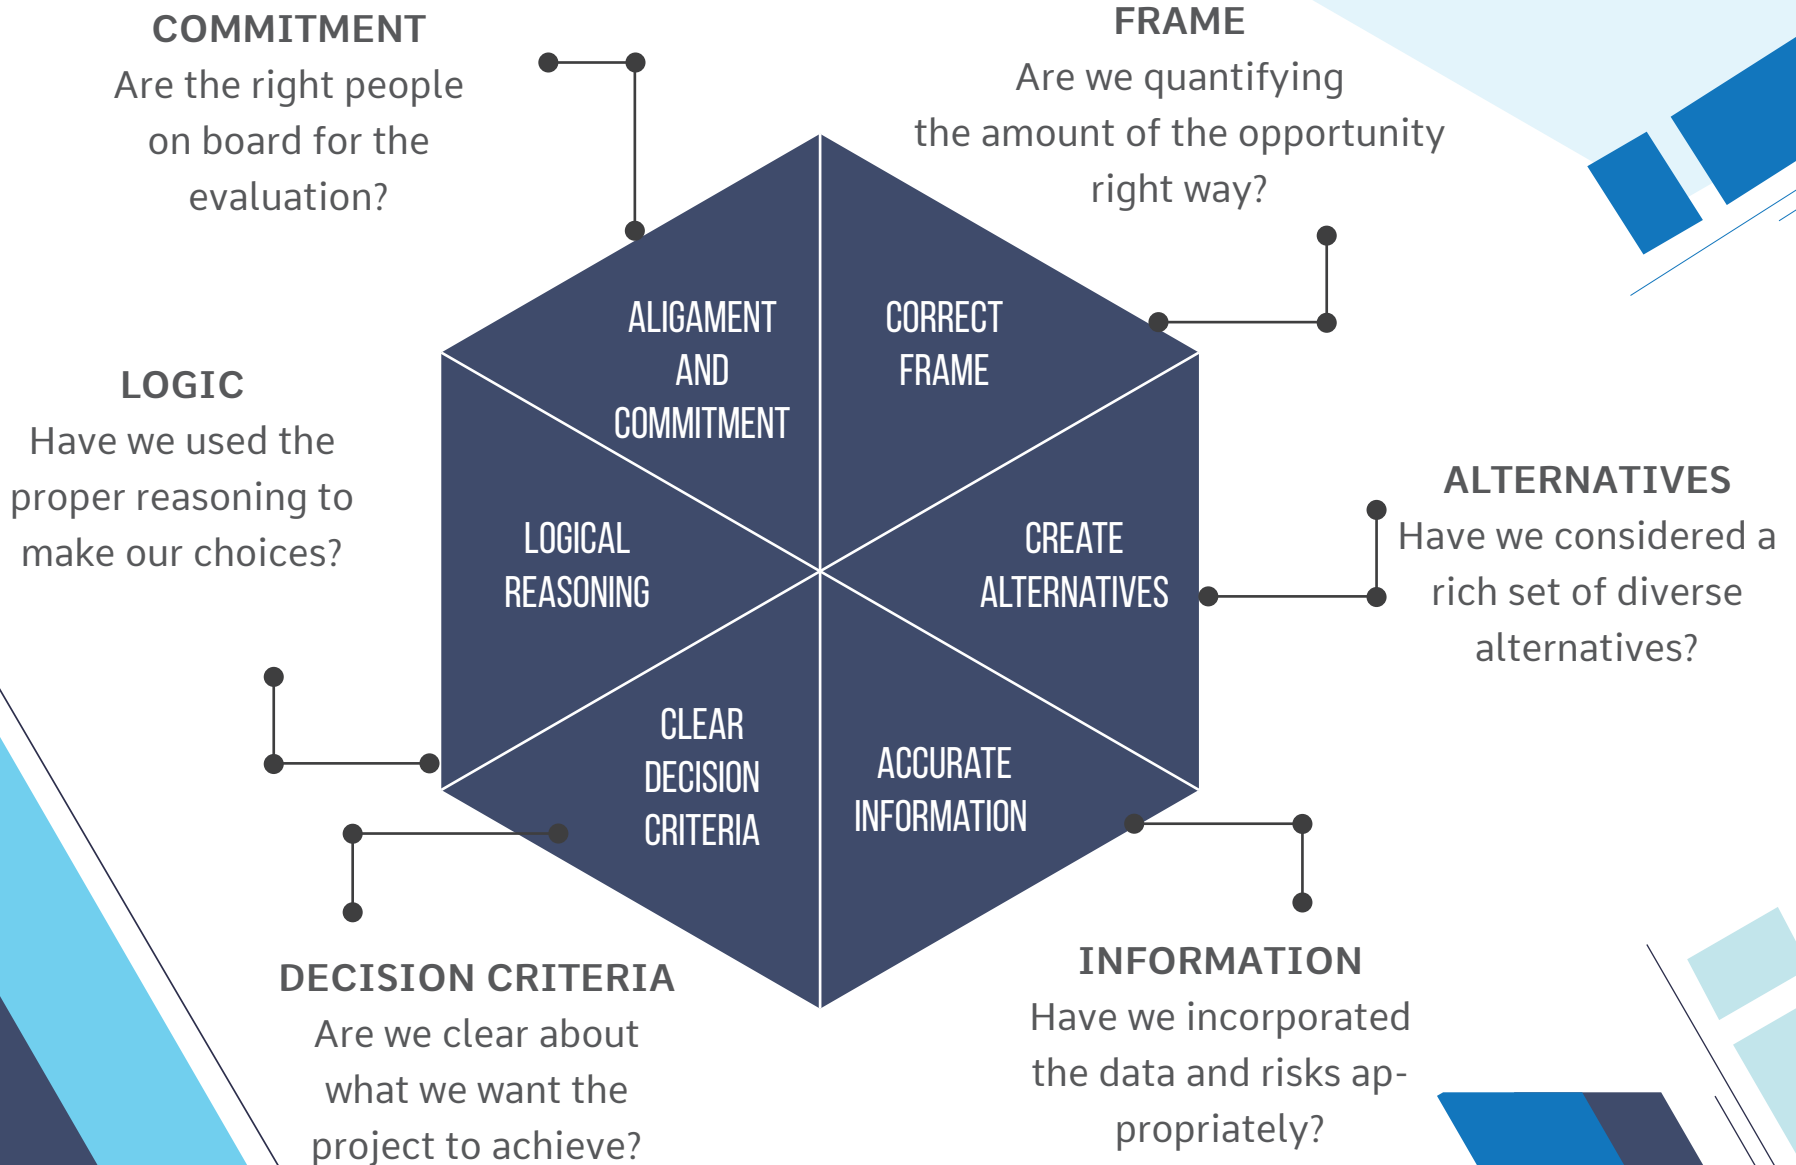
COMMITMENT
Are the right people on board for the evaluation?

FRAME
Are we quantifying the amount of the opportunity right way?

ALIGAMENT AND COMMITMENT

CORRECT FRAME

LOGIC
Have we used the proper reasoning to make our choices?

LOGICAL REASONING

CREATE ALTERNATIVES

ALTERNATIVES
Have we considered a rich set of diverse alternatives?

CLEAR DECISION CRITERIA

ACCURATE INFORMATION

DECISION CRITERIA
Are we clear about what we want the project to achieve?

INFORMATION
Have we incorporated the data and risks appropriately?